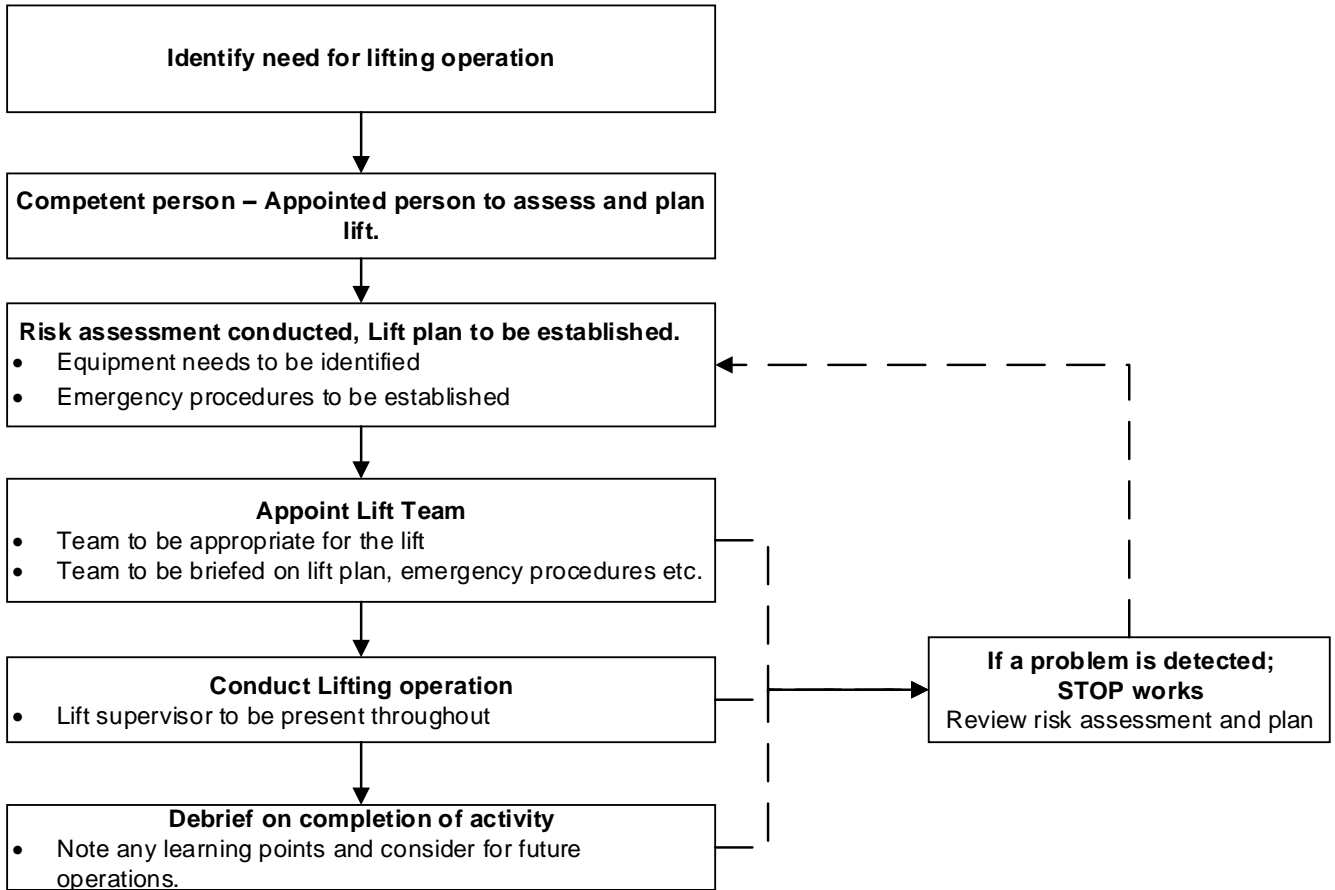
Identify need for lifting operation

Competent person – Appointed person to assess and plan lift.

Risk assessment conducted, Lift plan to be established.
- Equipment needs to be identified
- Emergency procedures to be established

Appoint Lift Team
- Team to be appropriate for the lift
- Team to be briefed on lift plan, emergency procedures etc.

Conduct Lifting operation
- Lift supervisor to be present throughout

Debrief on completion of activity
- Note any learning points and consider for future operations.

If a problem is detected;
STOP works
Review risk assessment and plan